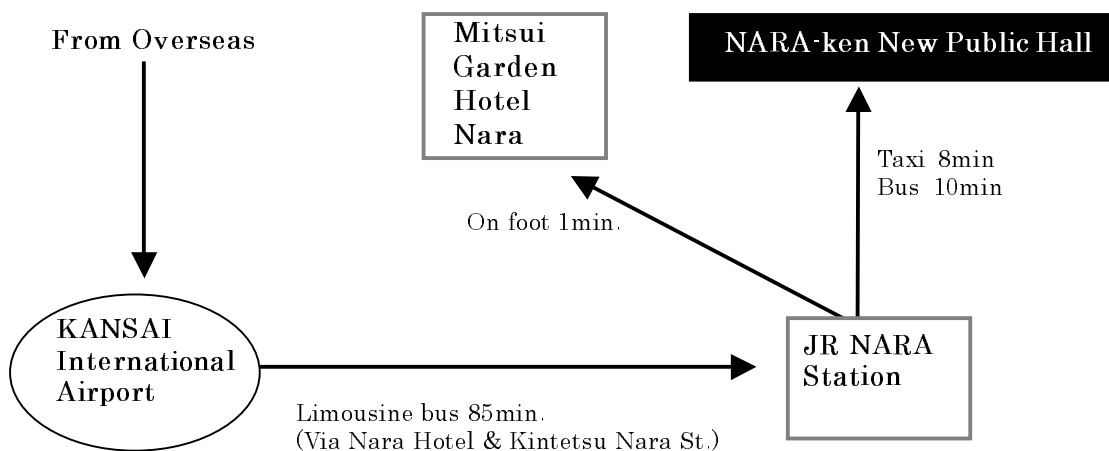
From Overseas

Mitsui Garden Hotel Nara

NARA-ken New Public Hall

Taxi 8min
Bus 10min

On foot 1min.

KANSAI International Airport

JR NARA Station

Limousine bus 85min.
(Via Nara Hotel & Kintetsu Nara St.)